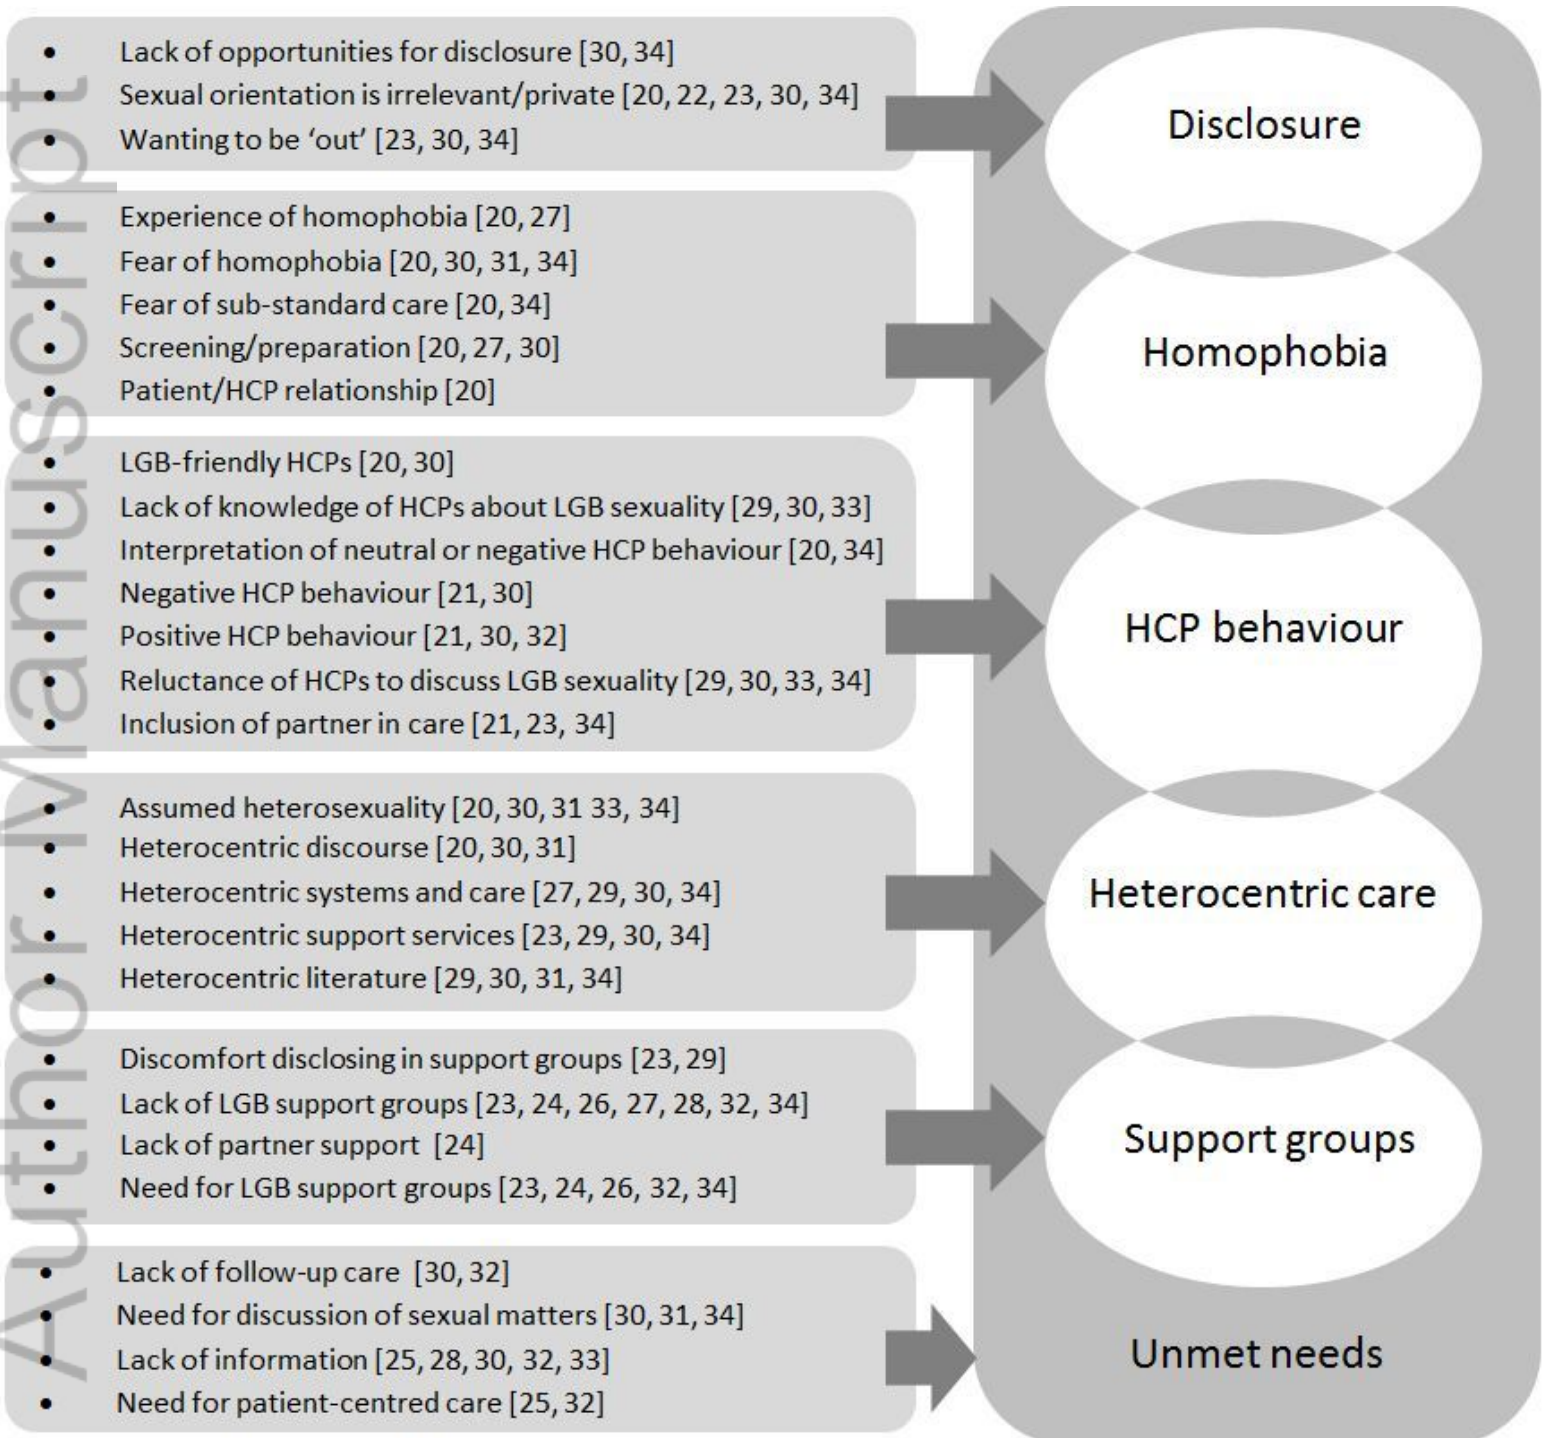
- Lack of opportunities for disclosure [30, 34]
- Sexual orientation is irrelevant/private [20, 22, 23, 30, 34]
- Wanting to be 'out' [23, 30, 34]

Disclosure

- Experience of homophobia [20, 27]
- Fear of homophobia [20, 30, 31, 34]
- Fear of sub-standard care [20, 34]
- Screening/preparation [20, 27, 30]
- Patient/HCP relationship [20]

Homophobia

- LGB-friendly HCPs [20, 30]
- Lack of knowledge of HCPs about LGB sexuality [29, 30, 33]
- Interpretation of neutral or negative HCP behaviour [20, 34]
- Negative HCP behaviour [21, 30]
- Positive HCP behaviour [21, 30, 32]
- Reluctance of HCPs to discuss LGB sexuality [29, 30, 33, 34]
- Inclusion of partner in care [21, 23, 34]

HCP behaviour

- Assumed heterosexuality [20, 30, 31 33, 34]
- Heterocentric discourse [20, 30, 31]
- Heterocentric systems and care [27, 29, 30, 34]
- Heterocentric support services [23, 29, 30, 34]
- Heterocentric literature [29, 30, 31, 34]

Heterocentric care

- Discomfort disclosing in support groups [23, 29]
- Lack of LGB support groups [23, 24, 26, 27, 28, 32, 34]
- Lack of partner support [24]
- Need for LGB support groups [23, 24, 26, 32, 34]

Support groups

- Lack of follow-up care [30, 32]
- Need for discussion of sexual matters [30, 31, 34]
- Lack of information [25, 28, 30, 32, 33]
- Need for patient-centred care [25, 32]

Unmet needs

Author Manuscript